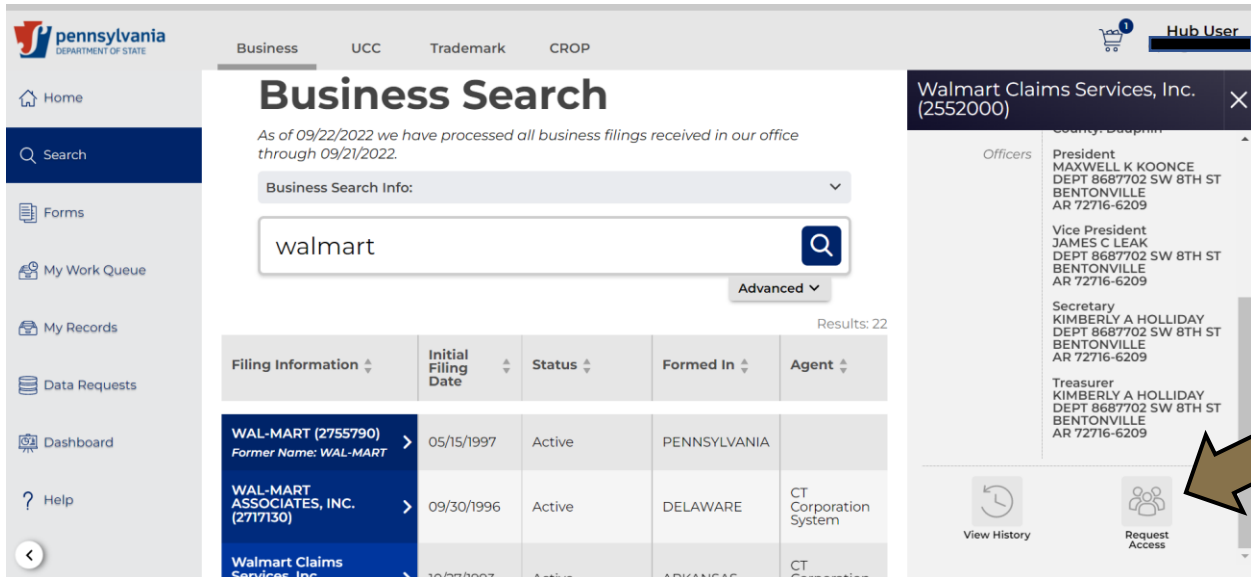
pennsylvania
DEPARTMENT OF STATE

Business UCC Trademark CROP

1

Hub User

Home
Search
Forms
My Work Queue
My Records
Data Requests
Dashboard
Help

Business Search

As of 09/22/2022 we have processed all business filings received in our office through 09/21/2022.

Business Search Info:

walmart

Advanced

Results: 22

| Filing Information | Initial Filing Date | Status | Formed In | Agent |
|---|---|---|---|---|
| WAL-MART (2755790) Former Name: WAL-MART | 05/15/1997 | Active | PENNSYLVANIA | |
| WAL-MART ASSOCIATES, INC. (2717130) | 09/30/1996 | Active | DELAWARE | CT Corporation System |
| Walmart Claims Services, Inc. | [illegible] | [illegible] | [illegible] | CT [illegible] |

Walmart Claims Services, Inc. (2552000)

County: Dauphin

Officers

President
MAXWELL K KOONCE
DEPT 8687702 SW 8TH ST
BENTONVILLE
AR 72716-6209

Vice President
JAMES C LEAK
DEPT 8687702 SW 8TH ST
BENTONVILLE
AR 72716-6209

Secretary
KIMBERLY A HOLLIDAY
DEPT 8687702 SW 8TH ST
BENTONVILLE
AR 72716-6209

Treasurer
KIMBERLY A HOLLIDAY
DEPT 8687702 SW 8TH ST
BENTONVILLE
AR 72716-6209

View History

Request Access